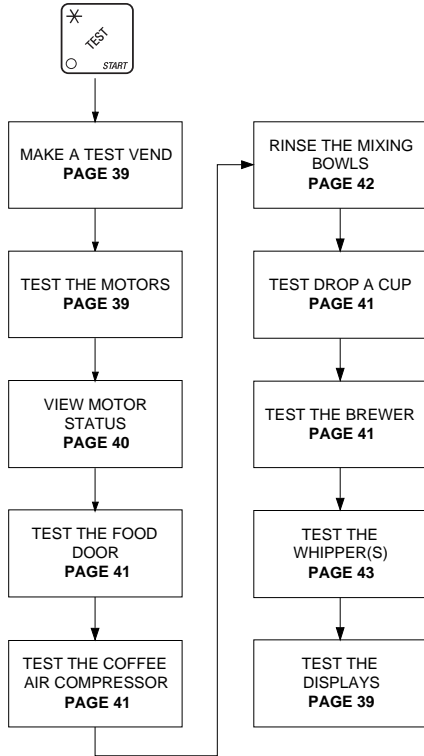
TEST
START

MAKE A TEST VEND
PAGE 39

TEST THE MOTORS
PAGE 39

VIEW MOTOR STATUS
PAGE 40

TEST THE FOOD DOOR
PAGE 41

TEST THE COFFEE AIR COMPRESSOR
PAGE 41

RINSE THE MIXING BOWLS
PAGE 42

TEST DROP A CUP
PAGE 41

TEST THE BREWER
PAGE 41

TEST THE WHIPPER(S)
PAGE 43

TEST THE DISPLAYS
PAGE 39